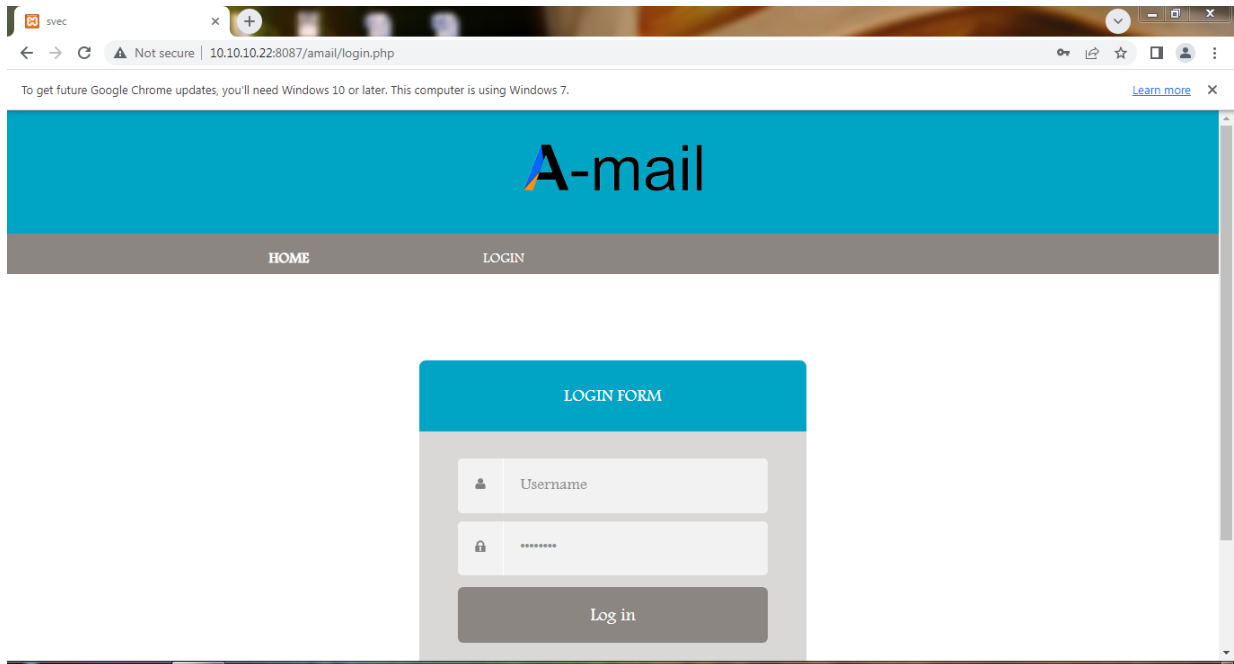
svec

Not secure | 10.10.10.22:8087/amail/login.php

To get future Google Chrome updates, you'll need Windows 10 or later. This computer is using Windows 7.

Learn more

A-mail

HOME

LOGIN

LOGIN FORM

Username

••••••••

Log in